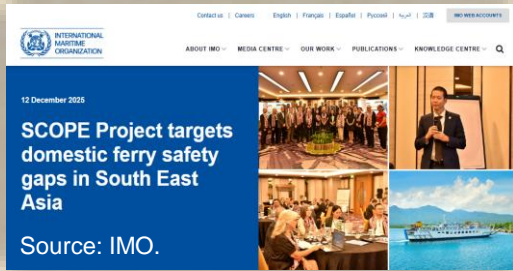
INTERNATIONAL MARITIME ORGANIZATION

Contact us | Careers | English | Français | Español | Русский | عربي | 中文

IMO WEB ACCOUNTS

ABOUT IMO MEDIA CENTRE OUR WORK PUBLICATIONS KNOWLEDGE CENTRE

12 December 2025

SCOPE Project targets domestic ferry safety gaps in South East Asia

Source: IMO.